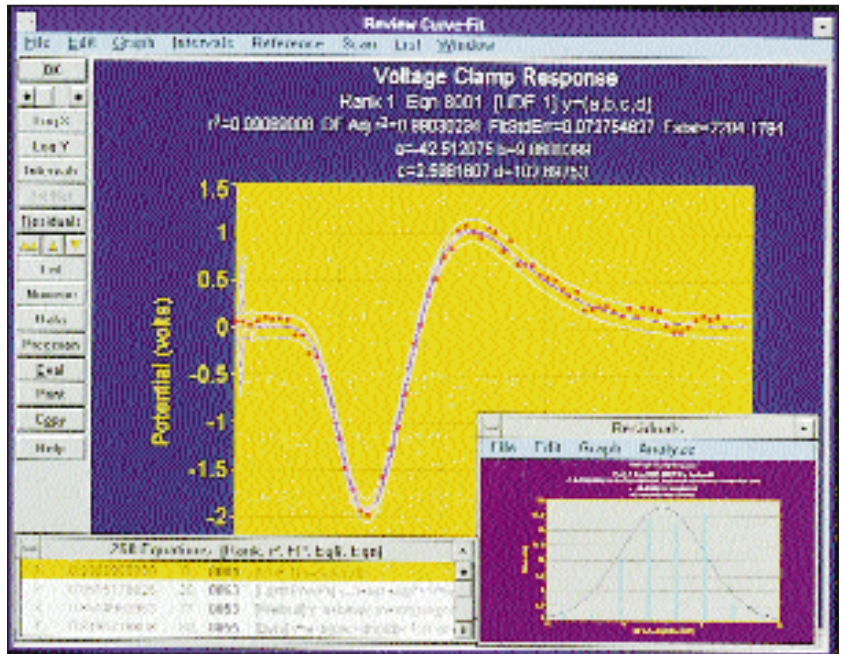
Review Curve-Fit

File Edit Graph Intervals Reference Scan List Window

OK

Log X

Log Y

Intervals

Residuals

List

Numeric

Data

Precision

Eval

Print

Copy

Help

Voltage Clamp Response

Rank 1 Eqn 8001 [UDF 1] y=f(a,b,c,d)

r²=0.99089008 DF Adj r²=0.98030224 FitStdErr=0.072754827 Fstat=7204.1761

a=-42.512075 b=0.0000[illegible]

c=2.5981807 d=-107.89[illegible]

1.5

1

0.5

0

-0.5

-1

-1.5

-2

Potential (volts)

Residuals

File Edit Graph Analyze

258 Equations (Rank, r², FF, EqN, Eqn)

0.99089008 8001 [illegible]

0.99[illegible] 20 8063 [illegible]

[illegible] 8053 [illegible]

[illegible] 8055 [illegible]